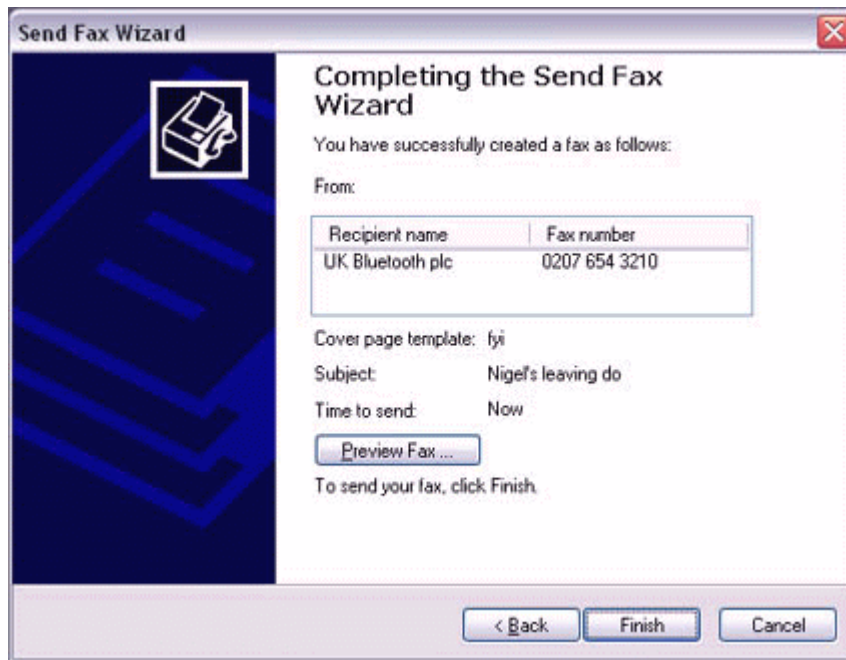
Send Fax Wizard

Completing the Send Fax Wizard

You have successfully created a fax as follows:

From:

| Recipient name | Fax number |
|---|---|
| UK Bluetooth plc | 0207 654 3210 |

Cover page template: fyi

Subject: Nigel's leaving do

Time to send: Now

Preview Fax ...

To send your fax, click Finish.

< Back

Finish

Cancel